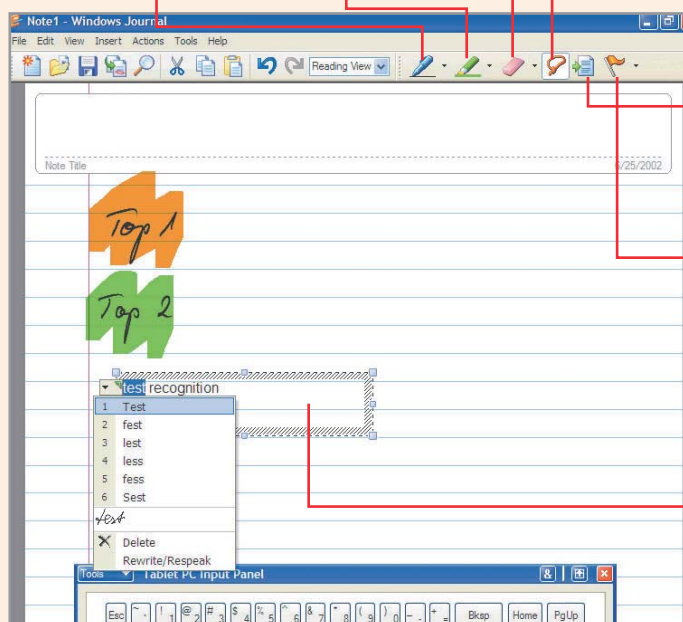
Note1 - Windows Journal

File Edit View Insert Actions Tools Help

Reading View

Note Title

6/25/2002

Top 1

Top 2

test recognition

1 Test
2 fest
3 lest
4 less
5 fess
6 Sest

test

Delete
Rewrite/Respeak

Tools

Tablet PC Input Panel

Esc ~ ` ! 1 @ 2 # 3 $ 4 % 5 ^ 6 & 7 * 8 ( 9 ) 0 _ - + = Bksp Home PgUp